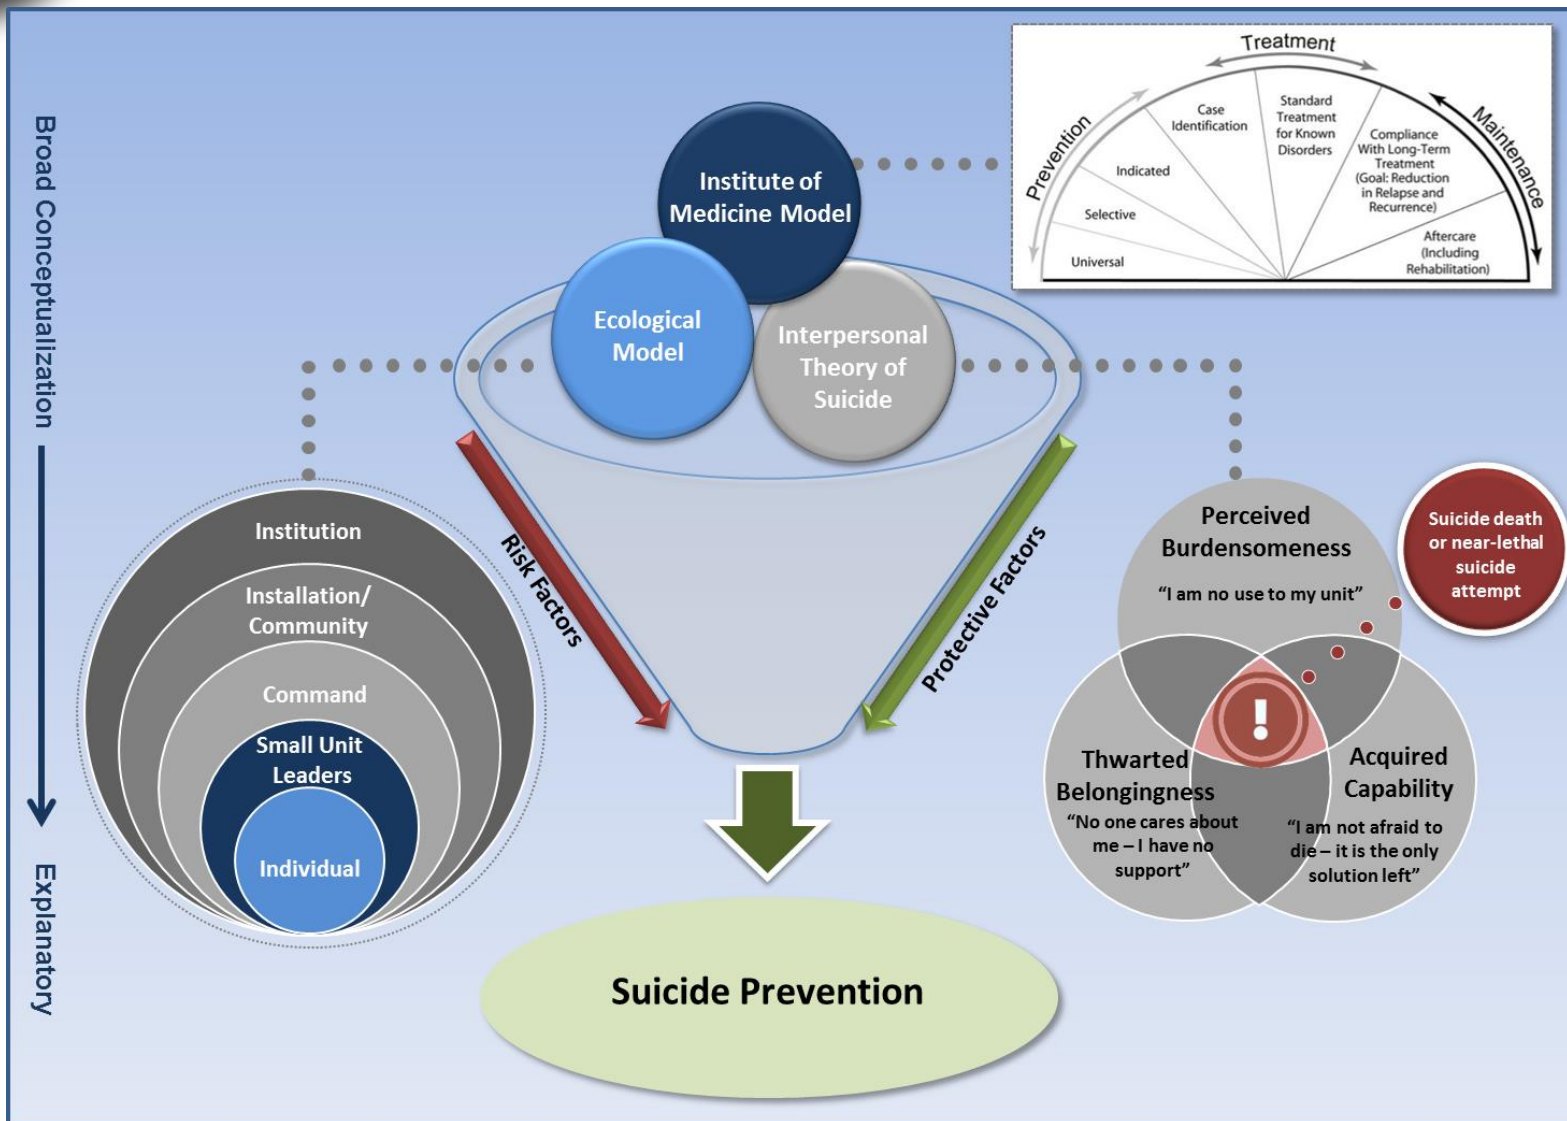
Broad Conceptualization

Explanatory

Institute of Medicine Model

Ecological Model

Interpersonal Theory of Suicide

Treatment

Prevention

Maintenance

Universal

Selective

Indicated

Case Identification

Standard Treatment for Known Disorders

Compliance With Long-Term Treatment (Goal: Reduction in Relapse and Recurrence)

Aftercare (Including Rehabilitation)

Institution

Installation/ Community

Command

Small Unit Leaders

Individual

Risk Factors

Protective Factors

Perceived Burdensomeness
"I am no use to my unit"

Suicide death or near-lethal suicide attempt

Thwarted Belongingness
"No one cares about me – I have no support"

Acquired Capability
"I am not afraid to die – it is the only solution left"

Suicide Prevention